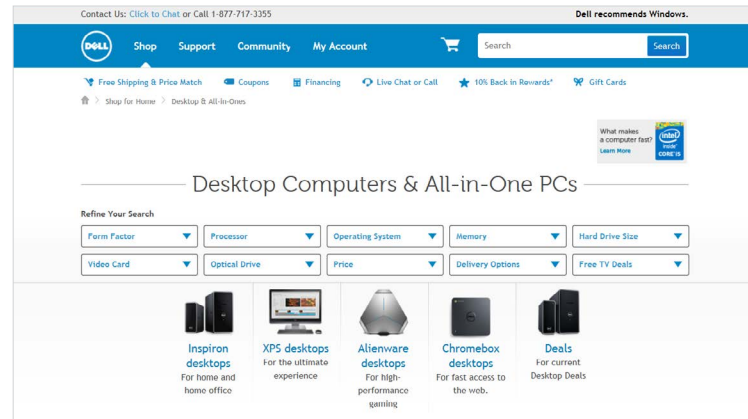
Contact Us: Click to Chat or Call 1-877-717-3355

Dell recommends Windows.

DELL Shop Support Community My Account

Search Search

Free Shipping & Price Match Coupons Financing Live Chat or Call 10% Back in Rewards* Gift Cards

Shop for Home > Desktop & All-in-Ones

What makes a computer fast? Learn More

intel inside CORE i5

Desktop Computers & All-in-One PCs

Refine Your Search

| Form Factor | Processor | Operating System | Memory | Hard Drive Size |
|---|---|---|---|---|
| Video Card | Optical Drive | Price | Delivery Options | Free TV Deals |

Inspiron desktops
For home and home office

XPS desktops
For the ultimate experience

Alienware desktops
For high-performance gaming

Chromebox desktops
For fast access to the web.

Deals
For current Desktop Deals